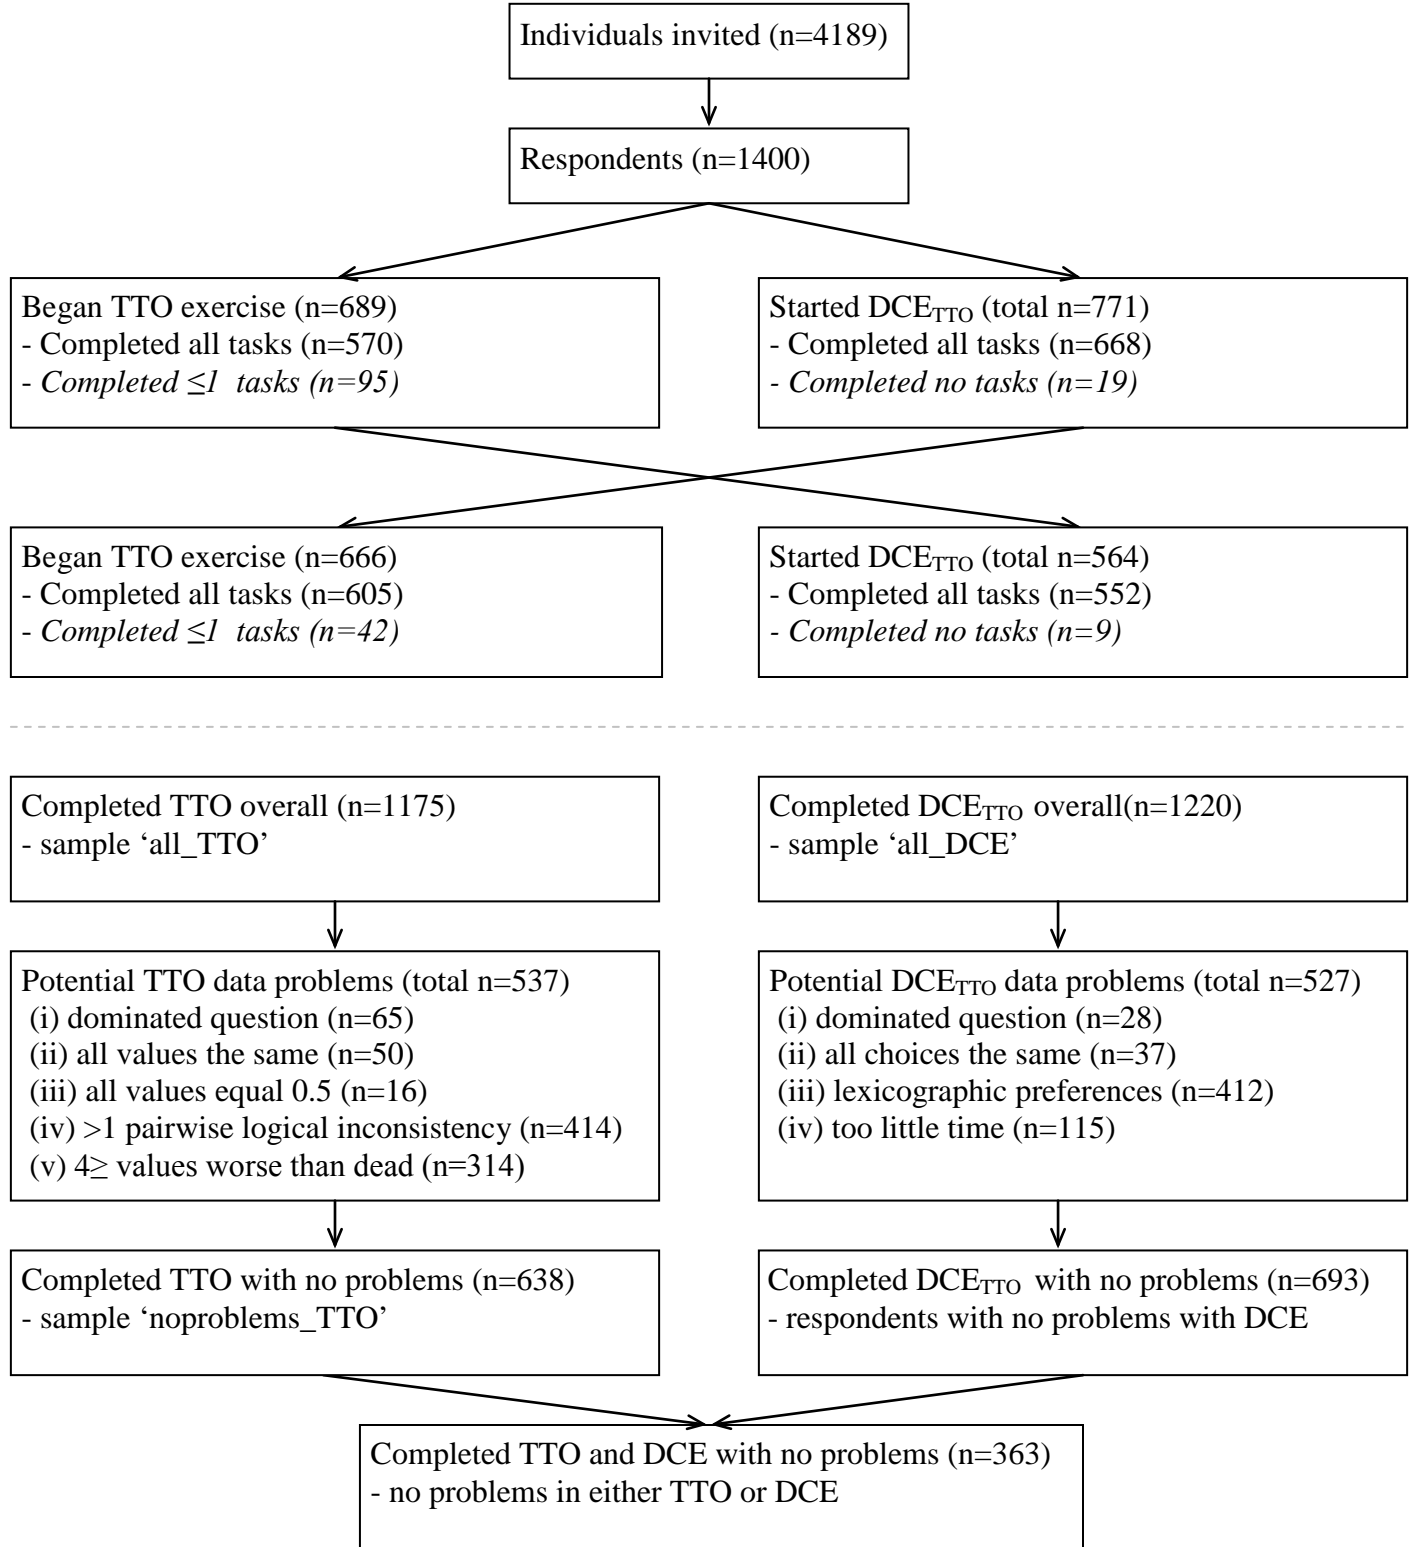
Individuals invited (n=4189)

Respondents (n=1400)

Began TTO exercise (n=689)
- Completed all tasks (n=570)
- *Completed ≤1 tasks (n=95)*

Started $DCE_{TTO}$ (total n=771)
- Completed all tasks (n=668)
- *Completed no tasks (n=19)*

Began TTO exercise (n=666)
- Completed all tasks (n=605)
- *Completed ≤1 tasks (n=42)*

Started $DCE_{TTO}$ (total n=564)
- Completed all tasks (n=552)
- *Completed no tasks (n=9)*

Completed TTO overall (n=1175)
- sample 'all_TTO'

Completed $DCE_{TTO}$ overall(n=1220)
- sample 'all_DCE'

Potential TTO data problems (total n=537)
(i) dominated question (n=65)
(ii) all values the same (n=50)
(iii) all values equal 0.5 (n=16)
(iv) >1 pairwise logical inconsistency (n=414)
(v) 4≥ values worse than dead (n=314)

Potential $DCE_{TTO}$ data problems (total n=527)
(i) dominated question (n=28)
(ii) all choices the same (n=37)
(iii) lexicographic preferences (n=412)
(iv) too little time (n=115)

Completed TTO with no problems (n=638)
- sample 'noproblems_TTO'

Completed $DCE_{TTO}$ with no problems (n=693)
- respondents with no problems with DCE

Completed TTO and DCE with no problems (n=363)
- no problems in either TTO or DCE